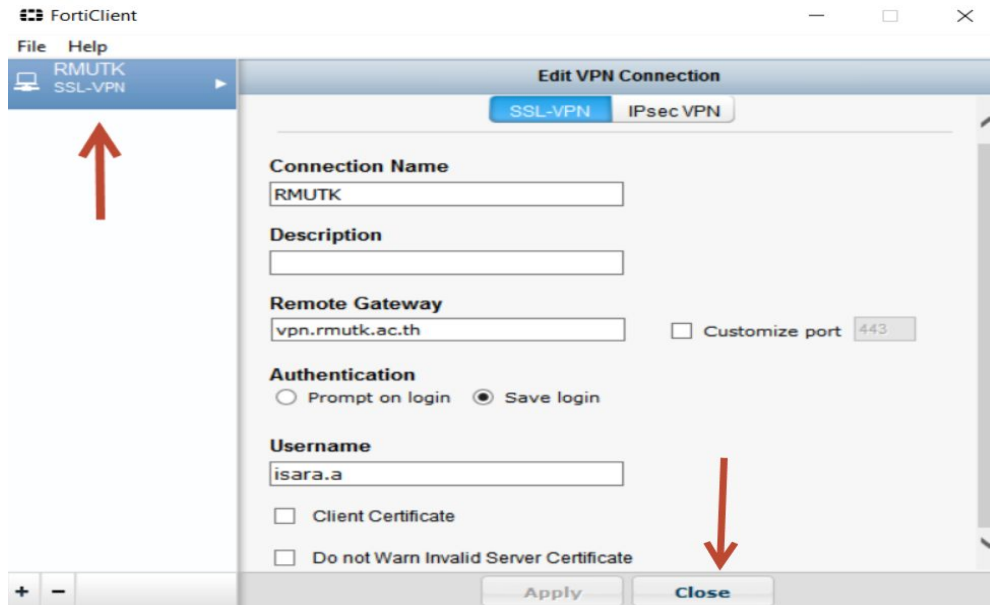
FortiClient

File Help

RMUTK
SSL-VPN

Edit VPN Connection

SSL-VPN IPsec VPN

Connection Name
RMUTK

Description

Remote Gateway
vpn.rmutk.ac.th
Customize port 443

Authentication
Prompt on login Save login

Username
isara.a

Client Certificate

Do not Warn Invalid Server Certificate

+ −

Apply Close